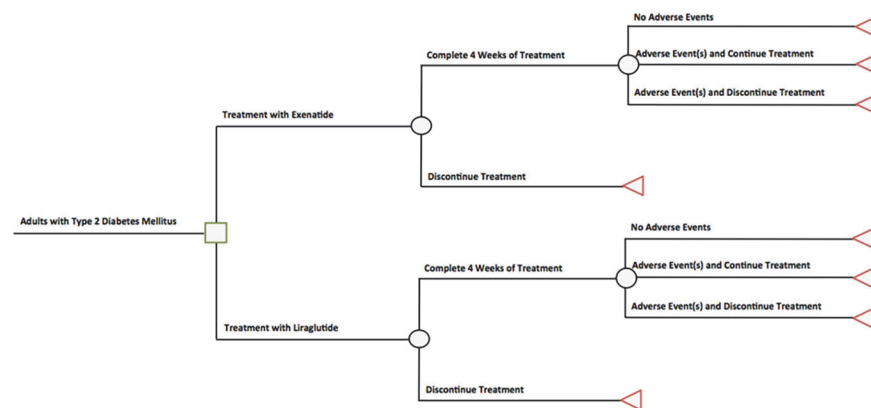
Adults with Type 2 Diabetes Mellitus

Treatment with Exenatide

Complete 4 Weeks of Treatment

No Adverse Events

Adverse Event(s) and Continue Treatment

Adverse Event(s) and Discontinue Treatment

Discontinue Treatment

Treatment with Liraglutide

Complete 4 Weeks of Treatment

No Adverse Events

Adverse Event(s) and Continue Treatment

Adverse Event(s) and Discontinue Treatment

Discontinue Treatment